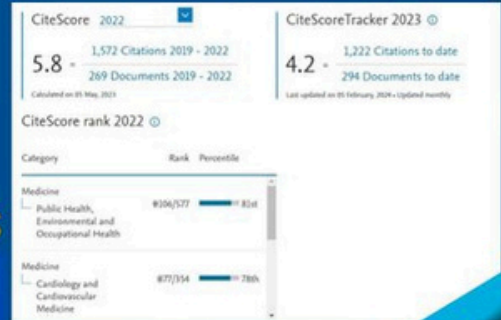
CiteScore 2022

5.8 = $\frac{\text{1,572 Citations 2019 - 2022}}{\text{269 Documents 2019 - 2022}}$

Calculated on 05 May, 2023

CiteScoreTracker 2023 ⓘ

4.2 = $\frac{\text{1,222 Citations to date}}{\text{294 Documents to date}}$

Last updated on 05 February, 2024 • Updated monthly

CiteScore rank 2022 ⓘ

| Category | Rank | Percentile |
|---|---|---|
| Medicine — Public Health, Environmental and Occupational Health | #106/577 | 81st |
| Medicine — Cardiology and Cardiovascular Medicine | #77/354 | 78th |